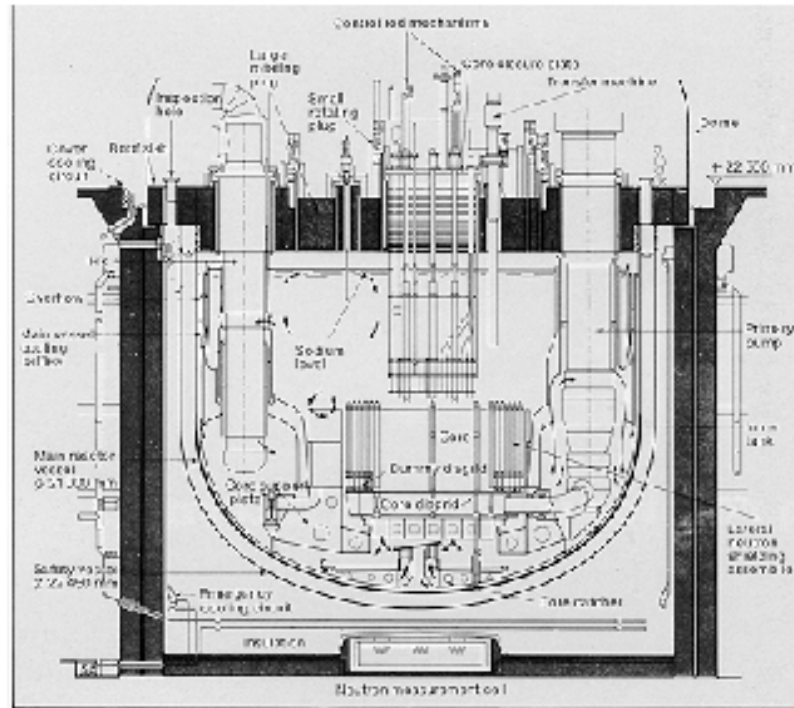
Control rod mechanisms
Large rotating plug
Core cover plug
Transfer machine
Inspection hole
Small rotating plug
Dome
Cover cooling circuit
Roof slab
+ 22.300 m
Overflow
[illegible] cooling circuit
Sodium level
Primary pump
Core
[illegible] tank
Main reactor vessel
Dummy diagrid
Core support plate
Core diagrid
Lateral neutron shielding assembly
Safety vessel
Primary cooling circuit
Core catcher
Insulation
Neutron measurement cell